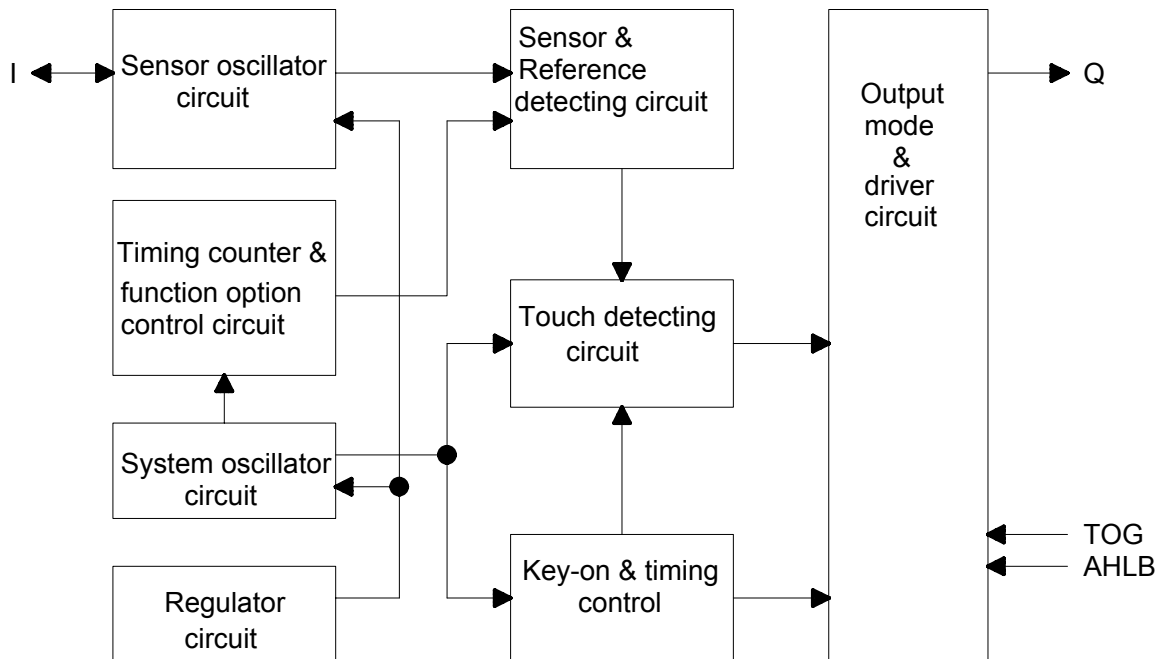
I

Sensor oscillator circuit

Sensor & Reference detecting circuit

Output mode & driver circuit

Q

Timing counter & function option control circuit

Touch detecting circuit

System oscillator circuit

TOG
AHLB

Regulator circuit

Key-on & timing control